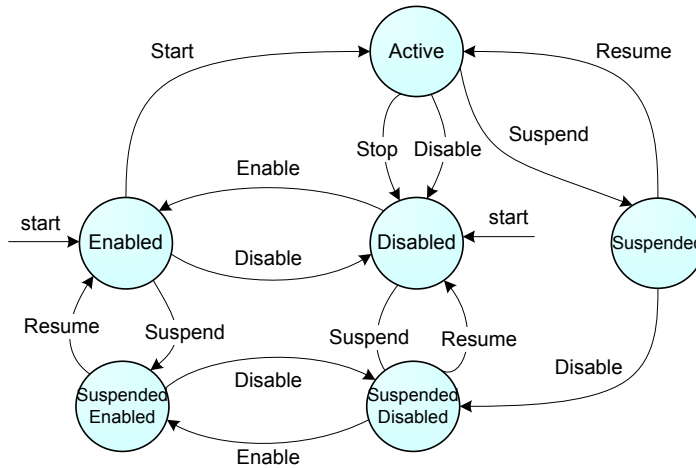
Start

Active

Resume

Suspend

Stop

Disable

Enable

start

Enabled

Disable

Disabled

start

Suspended

Resume

Suspend

Suspend

Resume

Disable

Disable

Suspended Enabled

Suspended Disabled

Enable